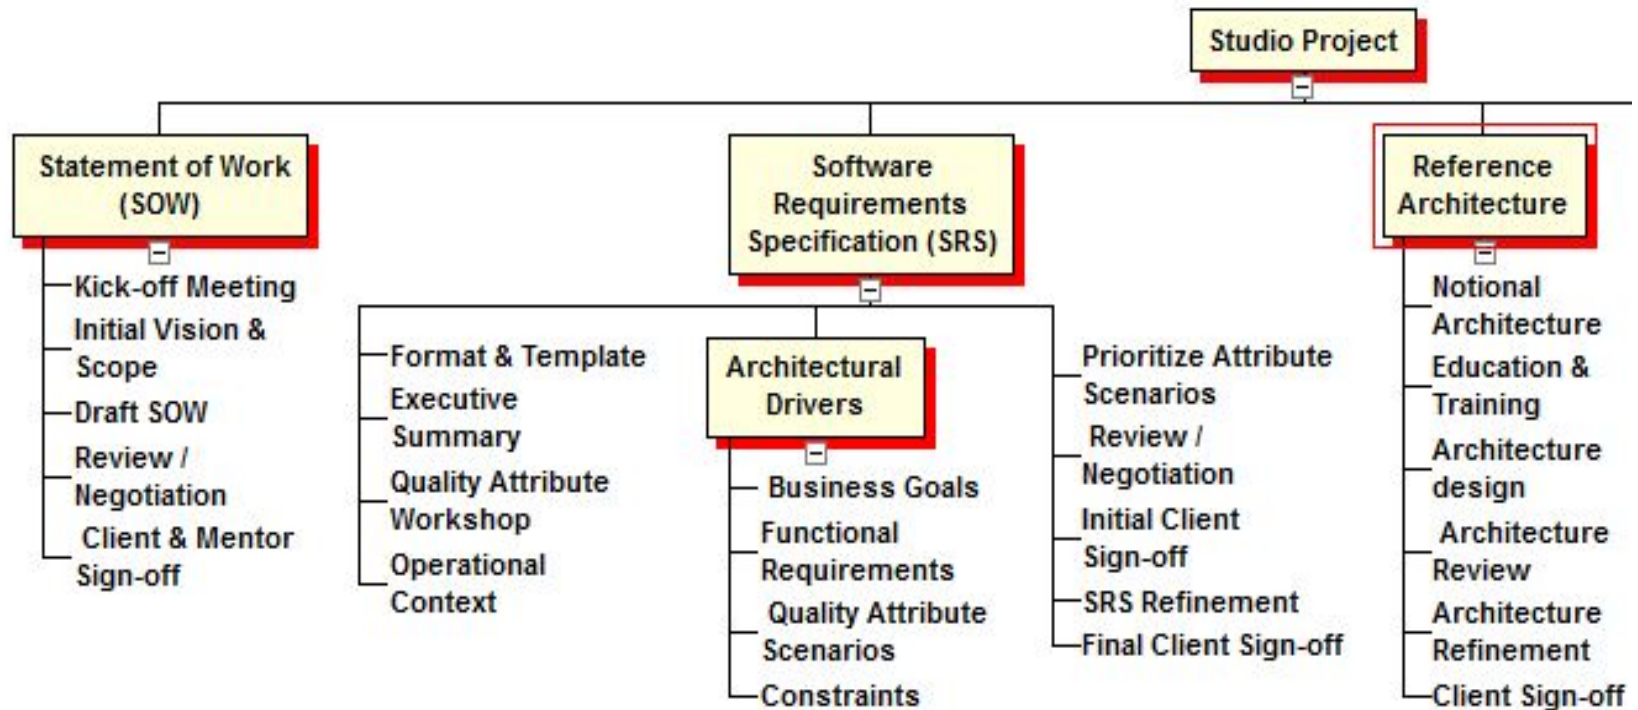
Studio Project

Statement of Work (SOW)

Kick-off Meeting

Initial Vision & Scope

Draft SOW

Review / Negotiation

Client & Mentor Sign-off

Software Requirements Specification (SRS)

Format & Template

Executive Summary

Quality Attribute Workshop

Operational Context

Architectural Drivers

Business Goals

Functional Requirements

Quality Attribute Scenarios

Constraints

Prioritize Attribute Scenarios

Review / Negotiation

Initial Client Sign-off

SRS Refinement

Final Client Sign-off

Reference Architecture

Notional Architecture

Education & Training

Architecture design

Architecture Review

Architecture Refinement

Client Sign-off